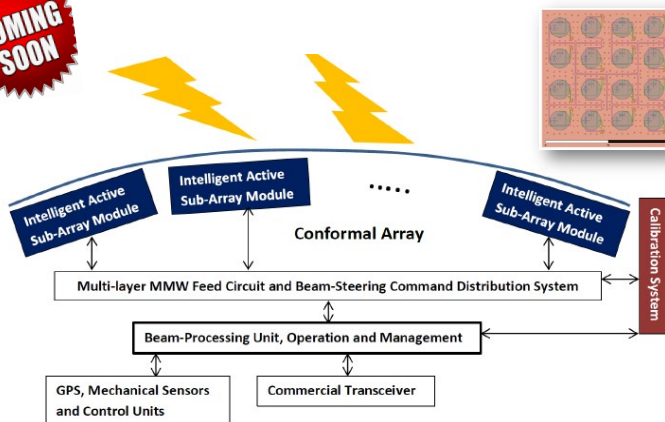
OMING SOON

Intelligent Active Sub-Array Module

Intelligent Active Sub-Array Module

.....

Intelligent Active Sub-Array Module

Conformal Array

Calibration System

Multi-layer MMW Feed Circuit and Beam-Steering Command Distribution System

Beam-Processing Unit, Operation and Management

GPS, Mechanical Sensors and Control Units

Commercial Transceiver